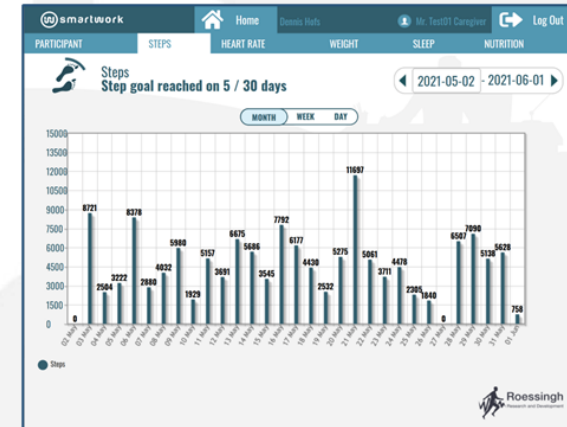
smartwork

Home

Dennis Hofs

Mr. Test01 Caregiver

Log Out

PARTICIPANT

STEPS

HEART RATE

WEIGHT

SLEEP

NUTRITION

Steps

Step goal reached on 5 / 30 days

2021-05-02 - 2021-06-01

MONTH

WEEK

DAY

15000
13500
12000
10500
9000
7500
6000
4500
3000
1500
0

0, 8721, 2504, 3222, 8378, 2880, 4032, 5980, 1929, 5157, 3691, 6675, 5686, 3545, 7792, 6177, 4430, 2532, 5275, 11697, 5061, 3711, 4478, 2305, 1840, 0, 6507, 7090, 5138, 5628, 758

02 May, 03 May, 04 May, 05 May, 06 May, 07 May, 08 May, 09 May, 10 May, 11 May, 12 May, 13 May, 14 May, 15 May, 16 May, 17 May, 18 May, 19 May, 20 May, 21 May, 22 May, 23 May, 24 May, 25 May, 26 May, 27 May, 28 May, 29 May, 30 May, 31 May, 01 Jun

Steps

Roessingh
Research and Development